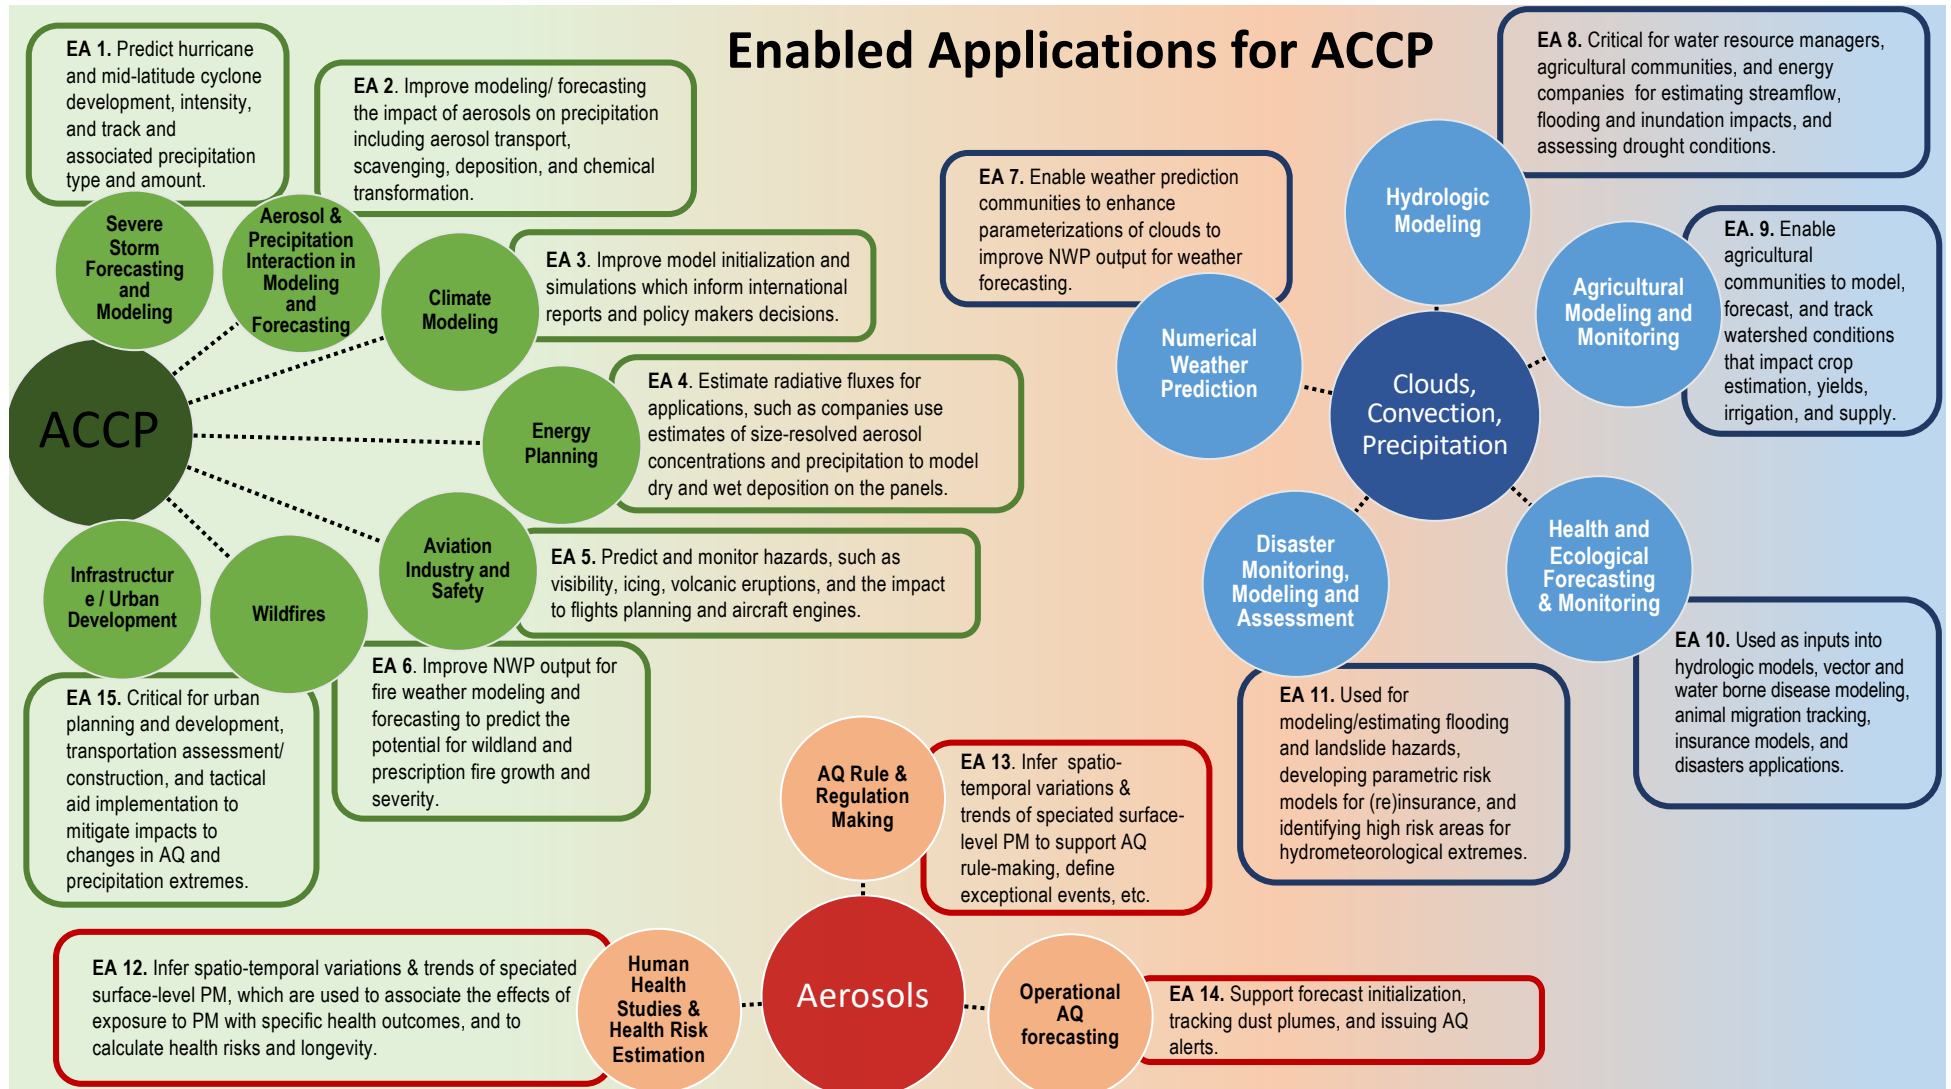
Enabled Applications for ACCP

EA 1. Predict hurricane and mid-latitude cyclone development, intensity, and track and associated precipitation type and amount.

EA 2. Improve modeling/ forecasting the impact of aerosols on precipitation including aerosol transport, scavenging, deposition, and chemical transformation.

EA 3. Improve model initialization and simulations which inform international reports and policy makers decisions.

EA 4. Estimate radiative fluxes for applications, such as companies use estimates of size-resolved aerosol concentrations and precipitation to model dry and wet deposition on the panels.

EA 5. Predict and monitor hazards, such as visibility, icing, volcanic eruptions, and the impact to flights planning and aircraft engines.

EA 6. Improve NWP output for fire weather modeling and forecasting to predict the potential for wildland and prescription fire growth and severity.

EA 15. Critical for urban planning and development, transportation assessment/ construction, and tactical aid implementation to mitigate impacts to changes in AQ and precipitation extremes.

Severe Storm Forecasting and Modeling

Aerosol & Precipitation Interaction in Modeling and Forecasting

Climate Modeling

Energy Planning

Aviation Industry and Safety

Wildfires

Infrastructure / Urban Development

ACCP

EA 7. Enable weather prediction communities to enhance parameterizations of clouds to improve NWP output for weather forecasting.

EA 8. Critical for water resource managers, agricultural communities, and energy companies for estimating streamflow, flooding and inundation impacts, and assessing drought conditions.

Hydrologic Modeling

EA. 9. Enable agricultural communities to model, forecast, and track watershed conditions that impact crop estimation, yields, irrigation, and supply.

Agricultural Modeling and Monitoring

Numerical Weather Prediction

Clouds, Convection, Precipitation

Disaster Monitoring, Modeling and Assessment

Health and Ecological Forecasting & Monitoring

EA 10. Used as inputs into hydrologic models, vector and water borne disease modeling, animal migration tracking, insurance models, and disasters applications.

EA 11. Used for modeling/estimating flooding and landslide hazards, developing parametric risk models for (re)insurance, and identifying high risk areas for hydrometeorological extremes.

AQ Rule & Regulation Making

EA 13. Infer spatio-temporal variations & trends of speciated surface-level PM to support AQ rule-making, define exceptional events, etc.

EA 12. Infer spatio-temporal variations & trends of speciated surface-level PM, which are used to associate the effects of exposure to PM with specific health outcomes, and to calculate health risks and longevity.

Human Health Studies & Health Risk Estimation

Aerosols

Operational AQ forecasting

EA 14. Support forecast initialization, tracking dust plumes, and issuing AQ alerts.